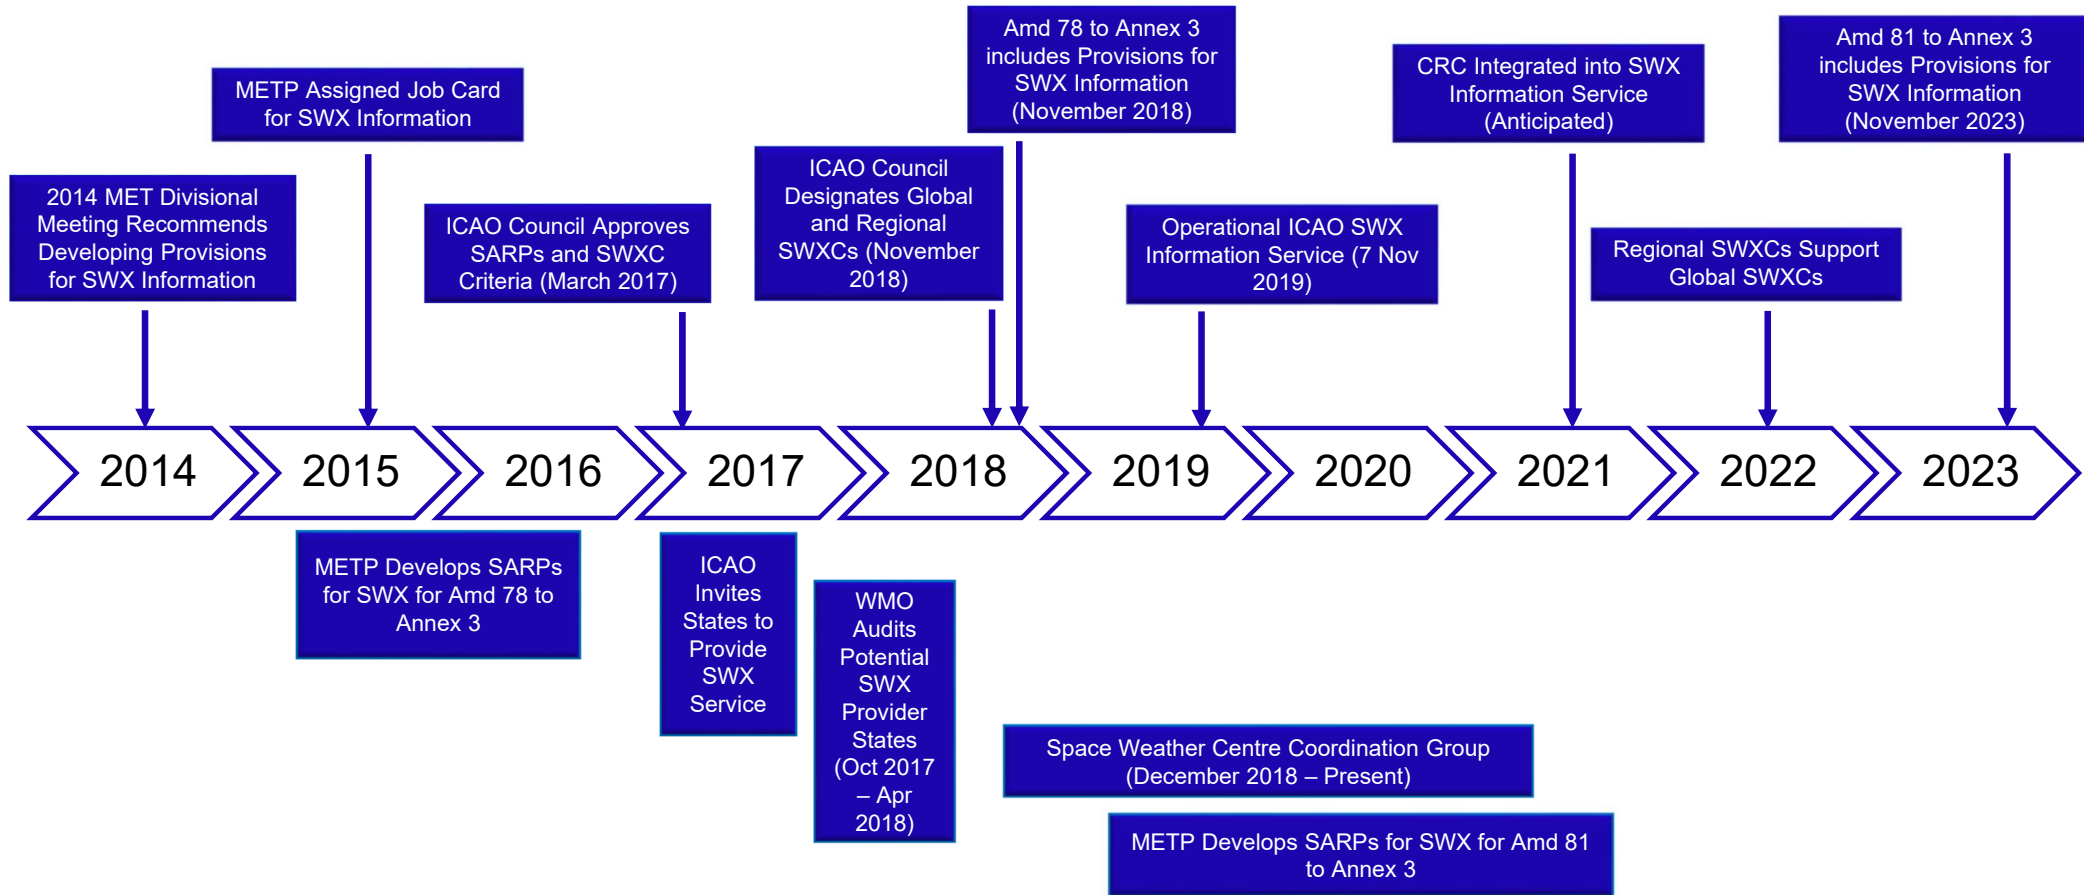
2014 MET Divisional Meeting Recommends Developing Provisions for SWX Information

METP Assigned Job Card for SWX Information

ICAO Council Approves SARPs and SWXC Criteria (March 2017)

ICAO Council Designates Global and Regional SWXCs (November 2018)

Amd 78 to Annex 3 includes Provisions for SWX Information (November 2018)

Operational ICAO SWX Information Service (7 Nov 2019)

CRC Integrated into SWX Information Service (Anticipated)

Regional SWXCs Support Global SWXCs

Amd 81 to Annex 3 includes Provisions for SWX Information (November 2023)

2014 2015 2016 2017 2018 2019 2020 2021 2022 2023

METP Develops SARPs for SWX for Amd 78 to Annex 3

ICAO Invites States to Provide SWX Service

WMO Audits Potential SWX Provider States (Oct 2017 – Apr 2018)

Space Weather Centre Coordination Group (December 2018 – Present)

METP Develops SARPs for SWX for Amd 81 to Annex 3